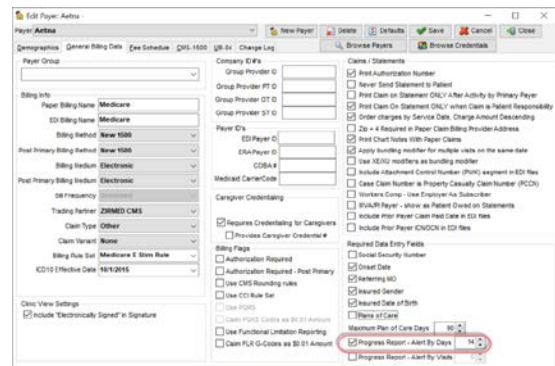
Edit Payer: Aetna

Payer Aetna

New Payer | Delete | Defaults | Save | Cancel | Close

Demographics | General Billing Data | Fee Schedule | CMS-1500 | UB-04 | Change Log

Browse Payers | Browse Credentials

Payer Group

Billing Info
Paper Billing Name: Medicare
EDI Billing Name: Medicare
Billing Method: New 1500
Post Primary Billing Method: New 1500
Billing Medium: Electronic
Post Primary Billing Medium: Electronic
Bill Frequency: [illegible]
Trading Partner: ZIRMED CMS
Claim Type: Other
Claim Variant: None
Billing Rule Set: Medicare E Stim Rule
ICD10 Effective Date: 10/1/2015

Clinic View Settings
Include "Electronically Signed" in Signature

Company ID #'s
Group Provider ID
Group Provider PT ID
Group Provider OT ID
Group Provider ST ID

Payer ID's
EDI Payer ID
ERA Payer ID
COBA #
Medicaid CarrierCode

Caregiver Credentialing
Requires Credentialing for Caregivers
Provides Caregiver Credential #

Billing Flags
Authorization Required
Authorization Required - Post Primary
Use CMS Rounding rules
Use CCI Rule Set
Use PQRS
Claim PQRS Codes as $0.01 Amount
Use Functional Limitation Reporting
Claim FLR G-Codes as $0.01 Amount

Claims / Statements
Print Authorization Number
Never Send Statement to Patient
Print Claim on Statement ONLY After Activity by Primary Payer
Print Claim On Statement ONLY when Claim is Patient Responsibility
Order charges by Service Date, Charge Amount Descending
Zip + 4 Required in Paper Claim Billing Provider Address
Print Chart Notes With Paper Claims
Apply bundling modifier for multiple visits on the same date
Use XE/XU modifiers as bundling modifier
Include Attachment Control Number (PWK) segment in EDI files
Case Claim Number is Property Casualty Claim Number (PCCN)
Workers Comp - Use Employer As Subscriber
BVA/PI Payer - show as Patient Owed on Statements
Include Prior Payer Claim Paid Date in EDI files
Include Prior Payer ICN/DCN in EDI files

Required Data Entry Fields
Social Security Number
Onset Date
Referring MD
Insured Gender
Insured Date of Birth
Plans of Care
Maximum Plan of Care Days 90
Progress Report - Alert By Days 14
Progress Report - Alert By Visits